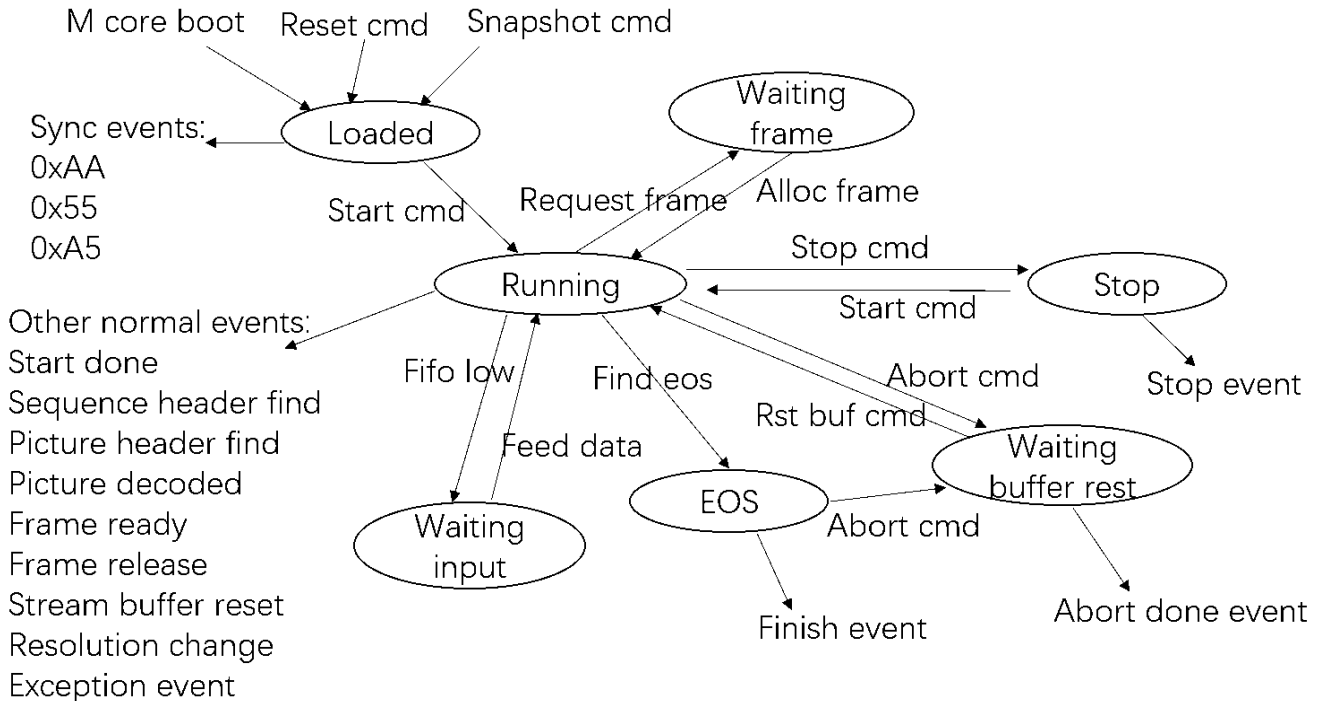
M core boot
Reset cmd
Snapshot cmd

Loaded

Sync events:
0xAA
0x55
0xA5

Waiting frame

Start cmd
Request frame
Alloc frame

Running

Stop cmd
Start cmd

Stop

Stop event

Other normal events:
Start done
Sequence header find
Picture header find
Picture decoded
Frame ready
Frame release
Stream buffer reset
Resolution change
Exception event

Fifo low
Feed data
Find eos
Abort cmd
Rst buf cmd

Waiting buffer rest

EOS

Abort cmd

Waiting input

Finish event

Abort done event